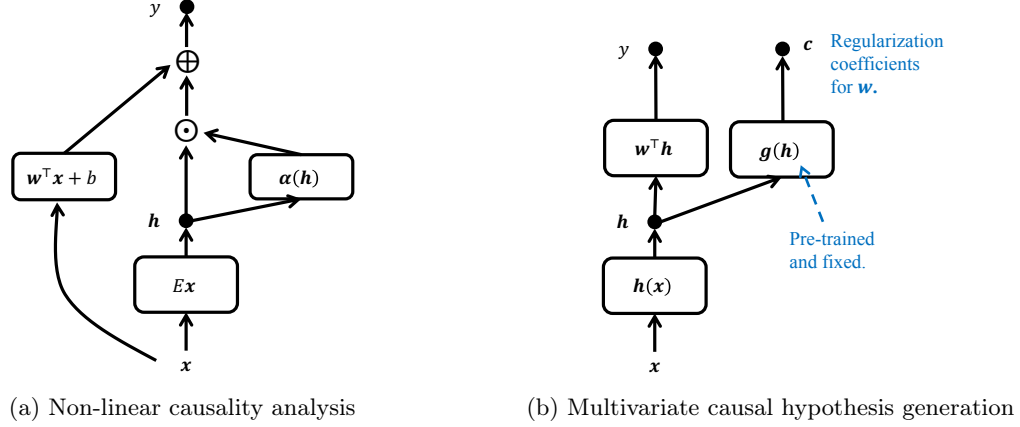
$y$

$\oplus$

$\odot$

$\boldsymbol{w}^\top \boldsymbol{x} + b$

$\boldsymbol{\alpha}(\boldsymbol{h})$

$\boldsymbol{h}$

$E\boldsymbol{x}$

$\boldsymbol{x}$

(a) Non-linear causality analysis

$y$

$\boldsymbol{c}$

Regularization coefficients for $\boldsymbol{w}$.

$\boldsymbol{w}^\top \boldsymbol{h}$

$\boldsymbol{g}(\boldsymbol{h})$

$\boldsymbol{h}$

Pre-trained and fixed.

$\boldsymbol{h}(\boldsymbol{x})$

$\boldsymbol{x}$

(b) Multivariate causal hypothesis generation